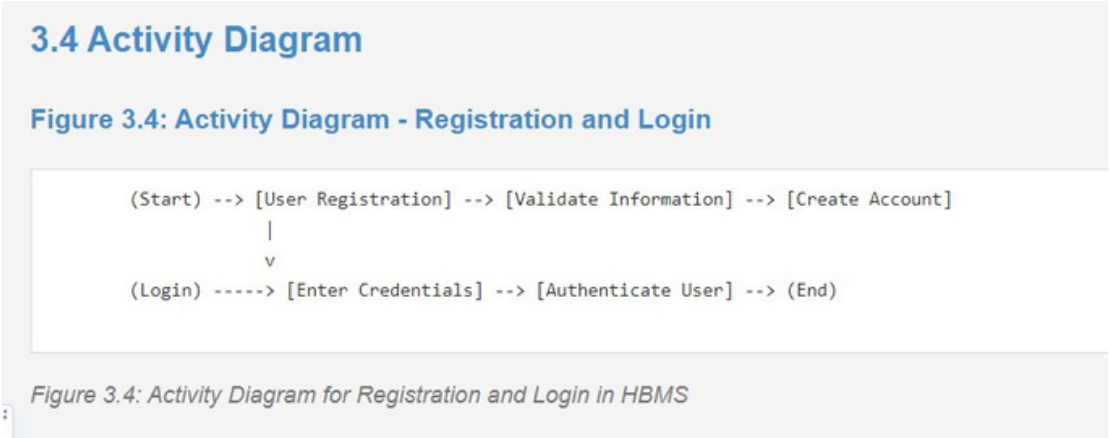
3.4 Activity Diagram

Figure 3.4: Activity Diagram - Registration and Login

```
(Start) --> [User Registration] --> [Validate Information] --> [Create Account]
              |
              v
(Login) -----> [Enter Credentials] --> [Authenticate User] --> (End)
```

Figure 3.4: Activity Diagram for Registration and Login in HBMS